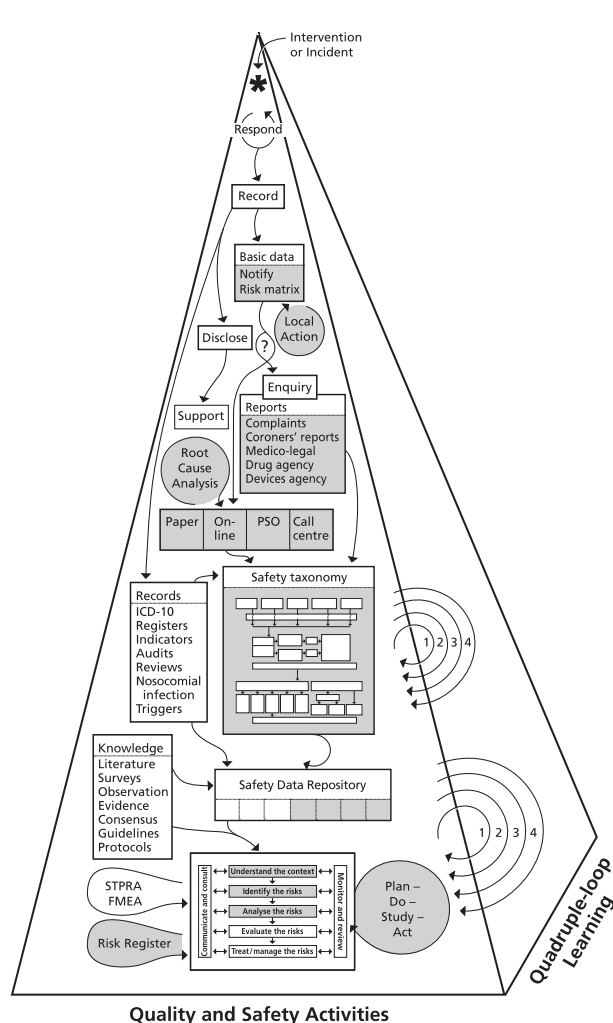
Intervention or Incident

Respond

Record

Basic data
Notify
Risk matrix

Local Action

?

Disclose

Enquiry

Support

Reports
Complaints
Coroners' reports
Medico-legal
Drug agency
Devices agency

Root Cause Analysis

| Paper | On-line | PSO | Call centre |
|---|---|---|---|

Records
ICD-10
Registers
Indicators
Audits
Reviews
Nosocomial infection
Triggers

Safety taxonomy

1 2 3 4

Knowledge
Literature
Surveys
Observation
Evidence
Consensus
Guidelines
Protocols

Safety Data Repository

1 2 3 4

Communicate and consult
Understand the context
Identify the risks
Analyse the risks
Evaluate the risks
Treat/manage the risks
Monitor and review

STPRA
FMEA

Risk Register

Plan – Do – Study – Act

Quadruple-loop Learning

Quality and Safety Activities